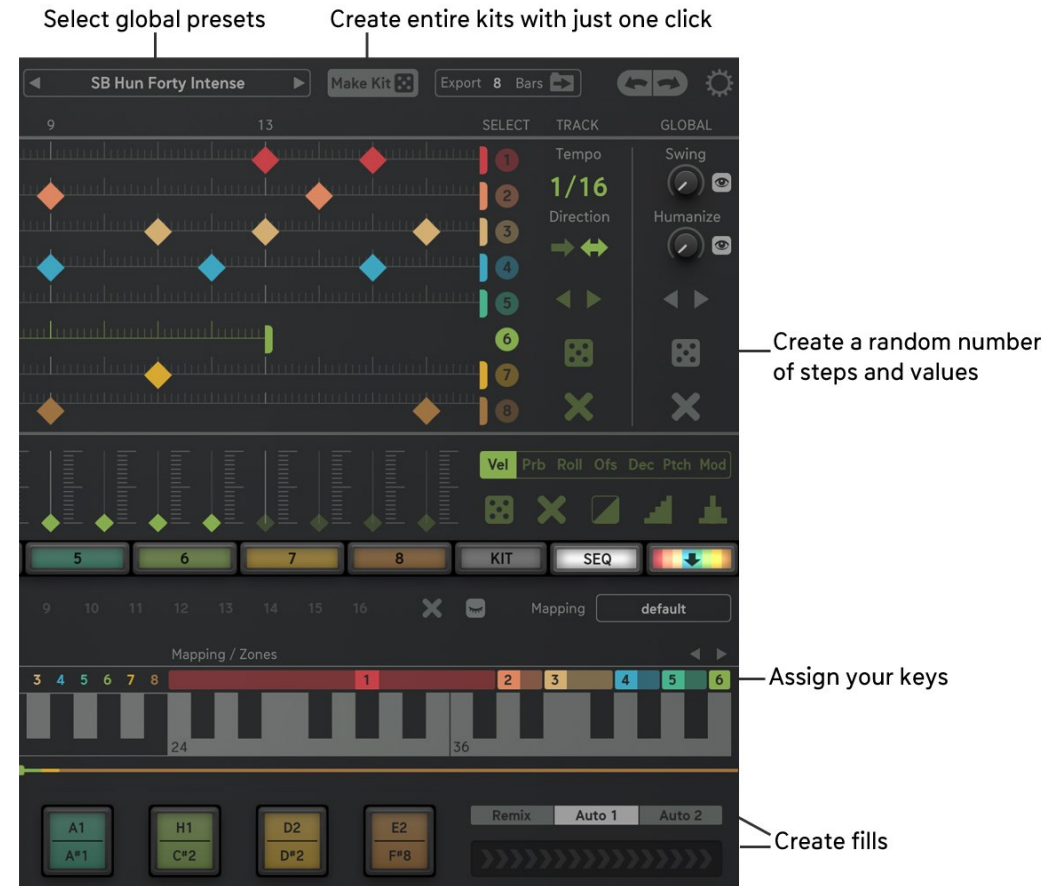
Select global presets

Create entire kits with just one click

SB Hun Forty Intense

Make Kit

Export 8 Bars

9

13

SELECT

TRACK

GLOBAL

1

2

3

4

5

6

7

8

Tempo

1/16

Direction

Swing

Humanize

Create a random number of steps and values

Vel Prb Roll Ofs Dec Ptch Mod

5

6

7

8

KIT

SEQ

9 10 11 12 13 14 15 16

Mapping

default

Mapping / Zones

3 4 5 6 7 8

1

2

3

4

5

6

Assign your keys

24

36

A1

A#1

H1

C#2

D2

D#2

E2

F#8

Remix

Auto 1

Auto 2

Create fills